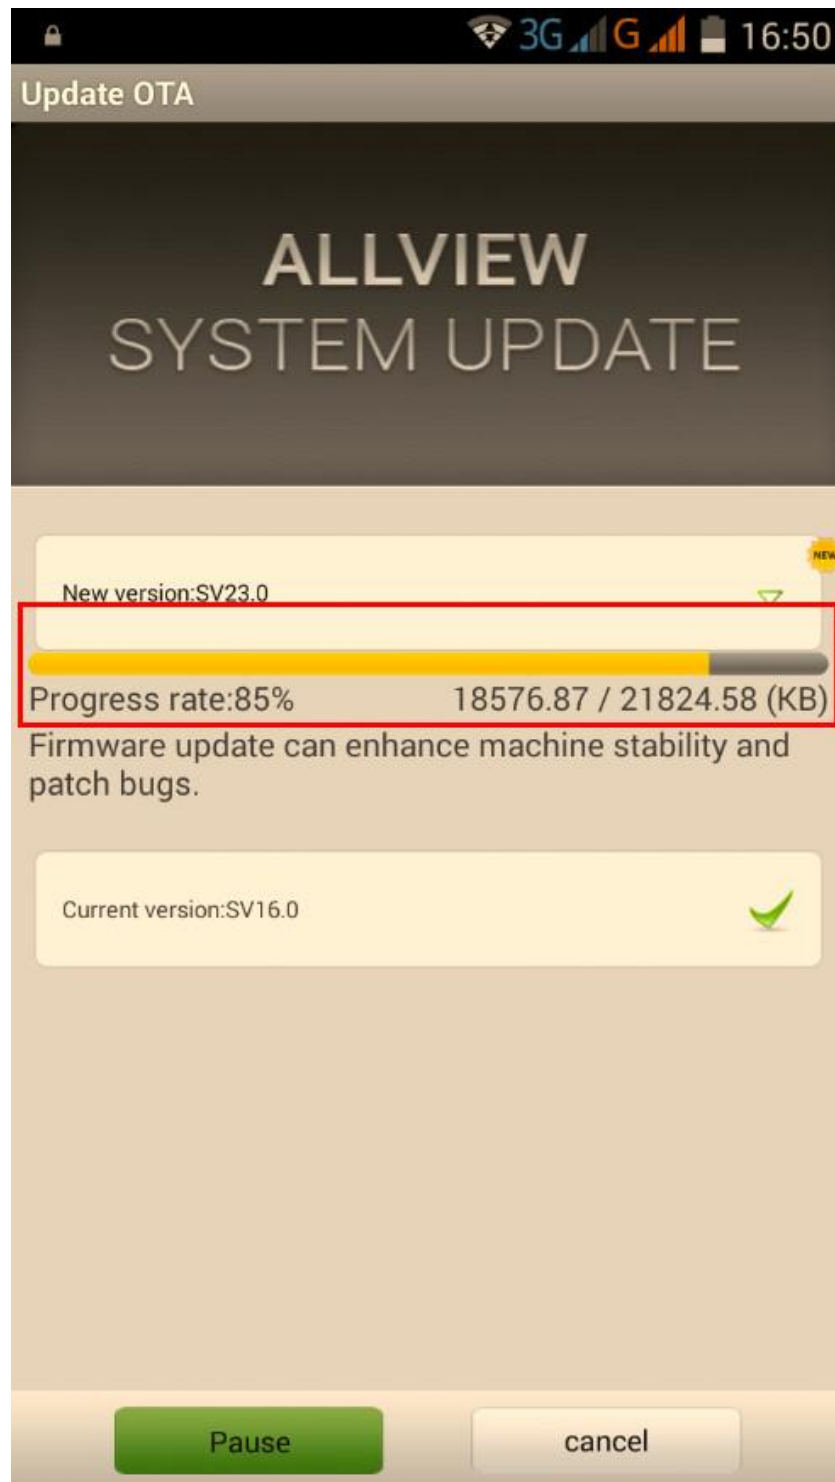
3G G 16:50

Update OTA

ALLVIEW
SYSTEM UPDATE

NEW

New version:SV23.0

Progress rate:85% 18576.87 / 21824.58 (KB)

Firmware update can enhance machine stability and patch bugs.

Current version:SV16.0

Pause

cancel